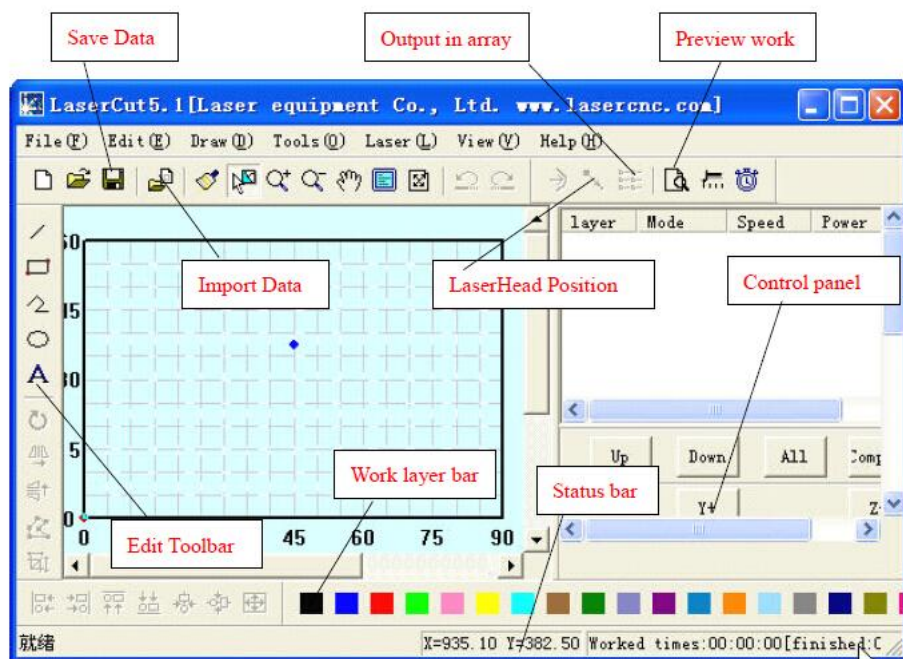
Save Data

Output in array

Preview work

LaserCut5.1[Laser equipment Co., Ltd. www.lasercnc.com]

File(F) Edit(E) Draw(D) Tools(O) Laser(L) View(V) Help(H)

| layer | Mode | Speed | Power |
|---|---|---|---|

60

45

30

15

0

0

45

60

75

90

Import Data

LaserHead Position

Control panel

Up

Down

All

Comp

Y+

Z-

Work layer bar

Status bar

Edit Toolbar

就绪

X=935.10 Y=382.50 Worked times:00:00:00[finished:C